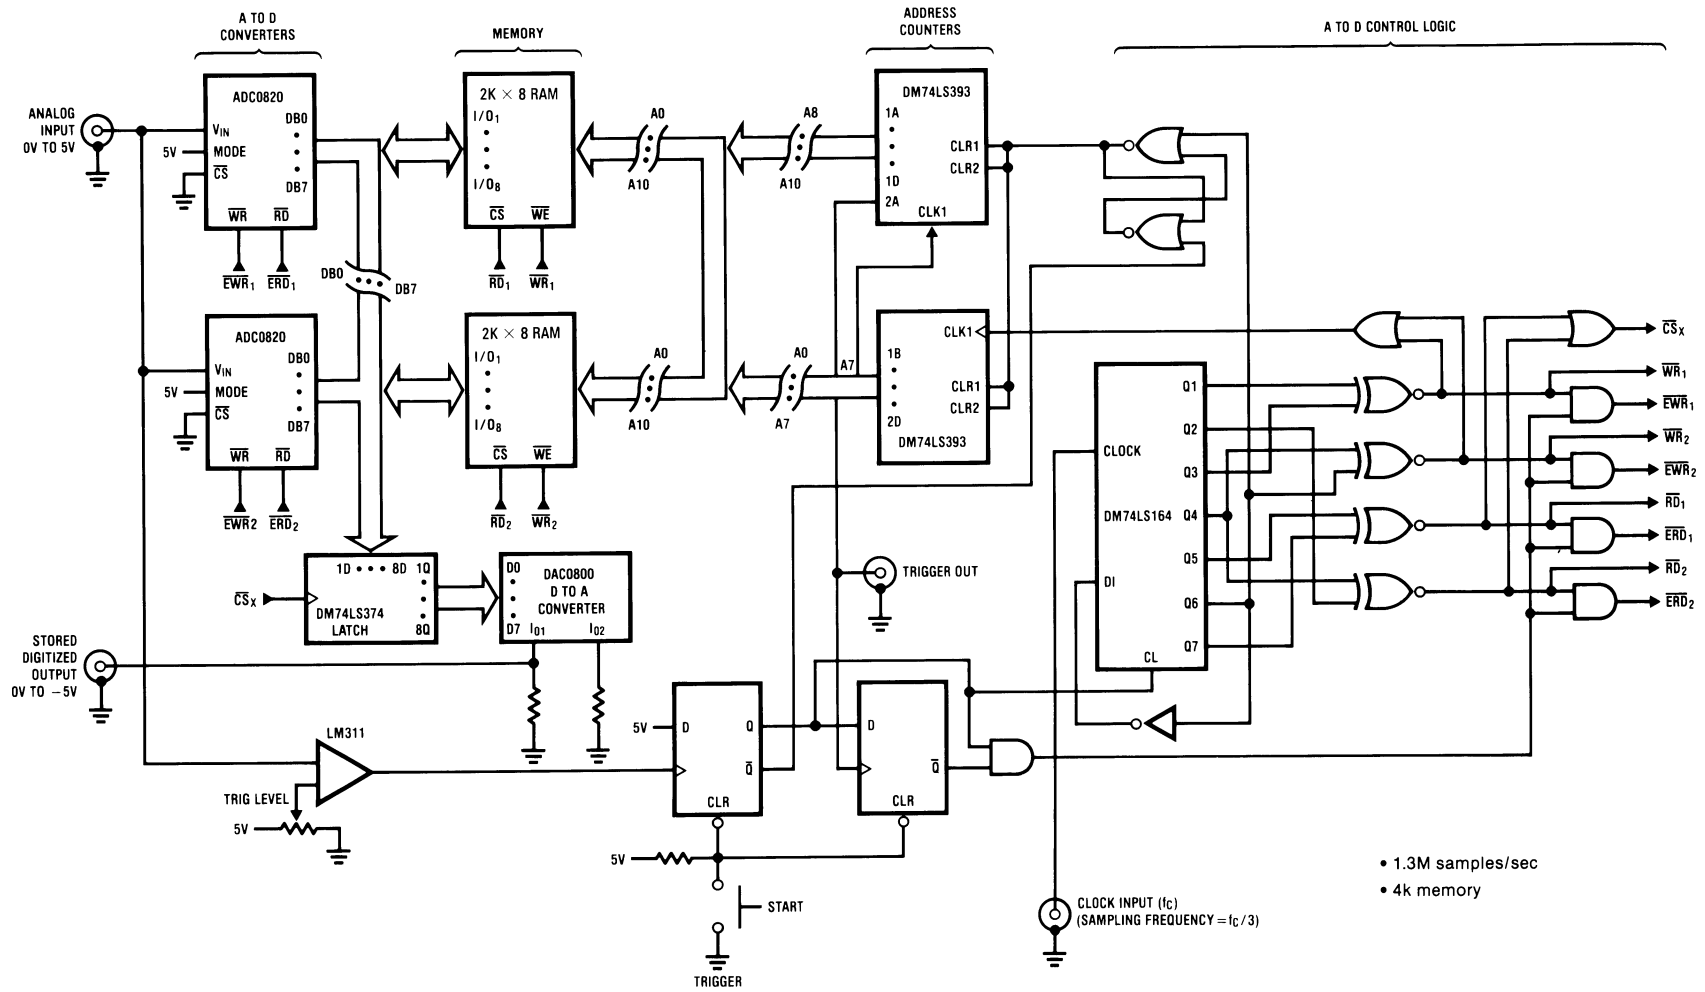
A TO D CONVERTERS

MEMORY

ADDRESS COUNTERS

A TO D CONTROL LOGIC

ANALOG INPUT 0V TO 5V

ADC0820
$V_{IN}$
MODE
$\overline{CS}$
DB0
DB7
$\overline{WR}$
$\overline{RD}$
5V
$\overline{EWR}_1$
$\overline{ERD}_1$

2K × 8 RAM
$I/O_1$
$I/O_8$
$\overline{CS}$
$\overline{WE}$
$\overline{RD}_1$
$\overline{WR}_1$

A0
A10
A8
A10

DM74LS393
1A
1D
2A
CLR1
CLR2
CLK1

DB0
DB7

ADC0820
$V_{IN}$
MODE
$\overline{CS}$
DB0
DB7
$\overline{WR}$
$\overline{RD}$
5V
$\overline{EWR}2$
$\overline{ERD}_2$

2K × 8 RAM
$I/O_1$
$I/O_8$
$\overline{CS}$
$\overline{WE}$
$\overline{RD}_2$
$\overline{WR}_2$

A0
A10
A0
A7
A7

CLK1
1B
2D
CLR1
CLR2
DM74LS393

$\overline{CS}_X$
$\overline{WR}_1$
$\overline{EWR}_1$
$\overline{WR}_2$
$\overline{EWR}_2$
$\overline{RD}_1$
$\overline{ERD}_1$
$\overline{RD}_2$
$\overline{ERD}_2$

CLOCK
DM74LS164
DI
CL
Q1
Q2
Q3
Q4
Q5
Q6
Q7

$\overline{CS}_X$
1D • • • 8D
1Q
8Q
DM74LS374
LATCH

D0
D7
DAC0800
D TO A CONVERTER
$I_{01}$
$I_{02}$

TRIGGER OUT

STORED DIGITIZED OUTPUT 0V TO −5V

LM311

TRIG LEVEL
5V

5V
D
Q
$\overline{Q}$
CLR

D
$\overline{Q}$
CLR

5V
START
TRIGGER

CLOCK INPUT ($f_C$)
(SAMPLING FREQUENCY = $f_C/3$)

• 1.3M samples/sec
• 4k memory